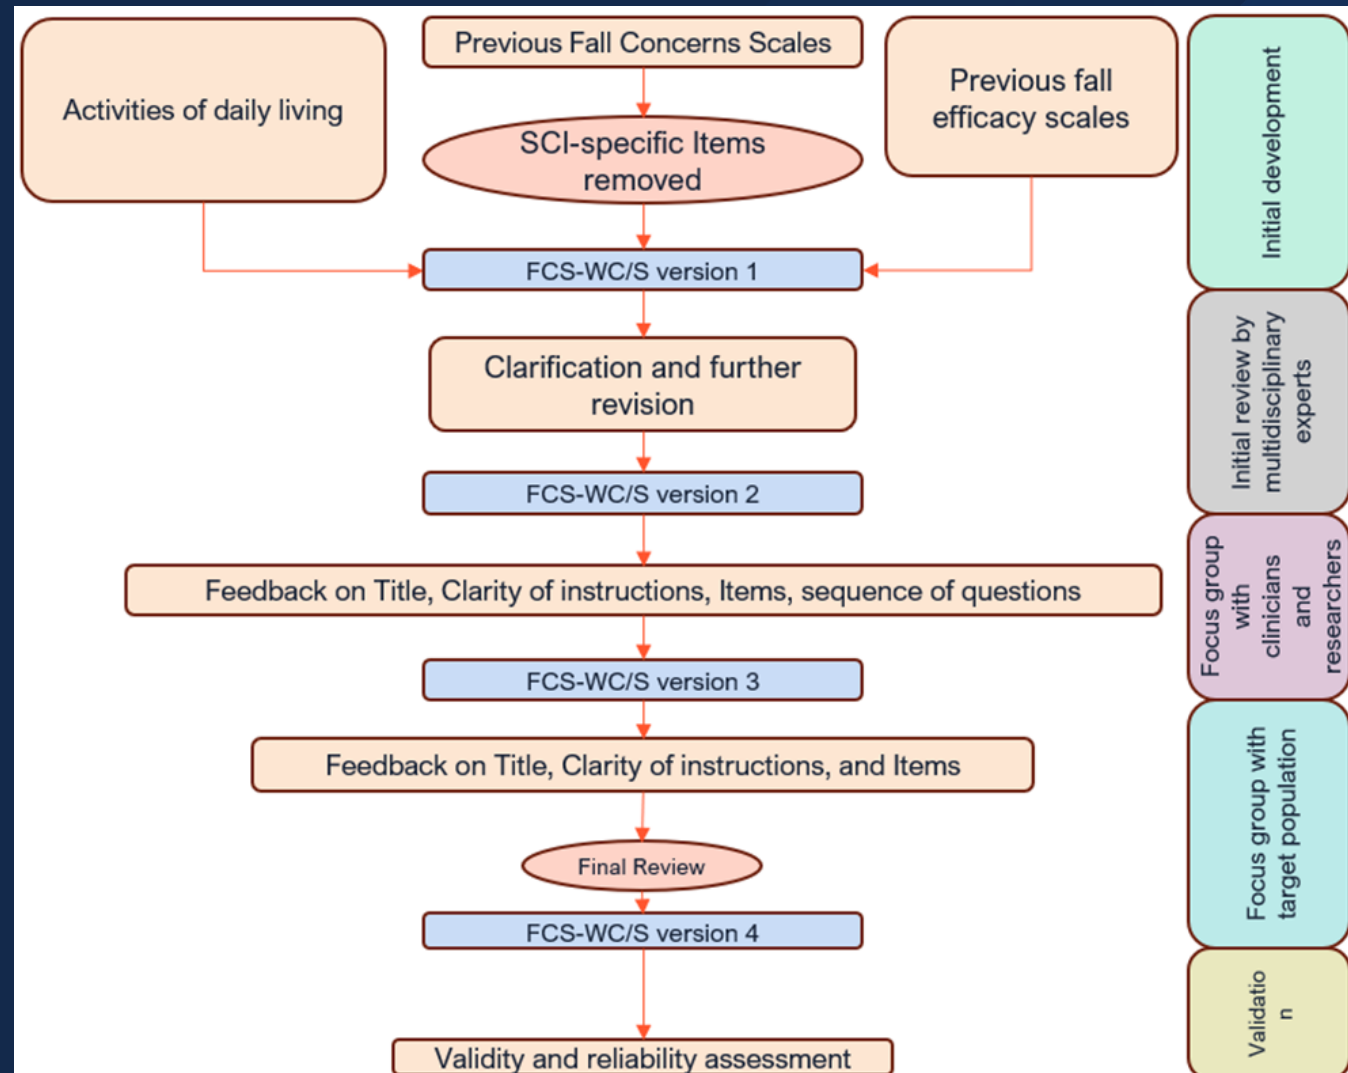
Activities of daily living

Previous Fall Concerns Scales

SCI-specific Items removed

Previous fall efficacy scales

FCS-WC/S version 1

Clarification and further revision

FCS-WC/S version 2

Feedback on Title, Clarity of instructions, Items, sequence of questions

FCS-WC/S version 3

Feedback on Title, Clarity of instructions, and Items

Final Review

FCS-WC/S version 4

Validity and reliability assessment

Initial development

Initial review by multidisciplinary experts

Focus group with clinicians and researchers

Focus group with target population

Validatio n